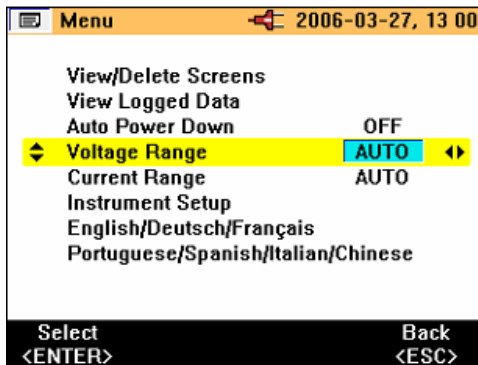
Menu 2006-03-27, 13 00

View/Delete Screens
View Logged Data
Auto Power Down OFF
Voltage Range AUTO
Current Range AUTO
Instrument Setup
English/Deutsch/Français
Portuguese/Spanish/Italian/Chinese

Select <ENTER>
Back <ESC>